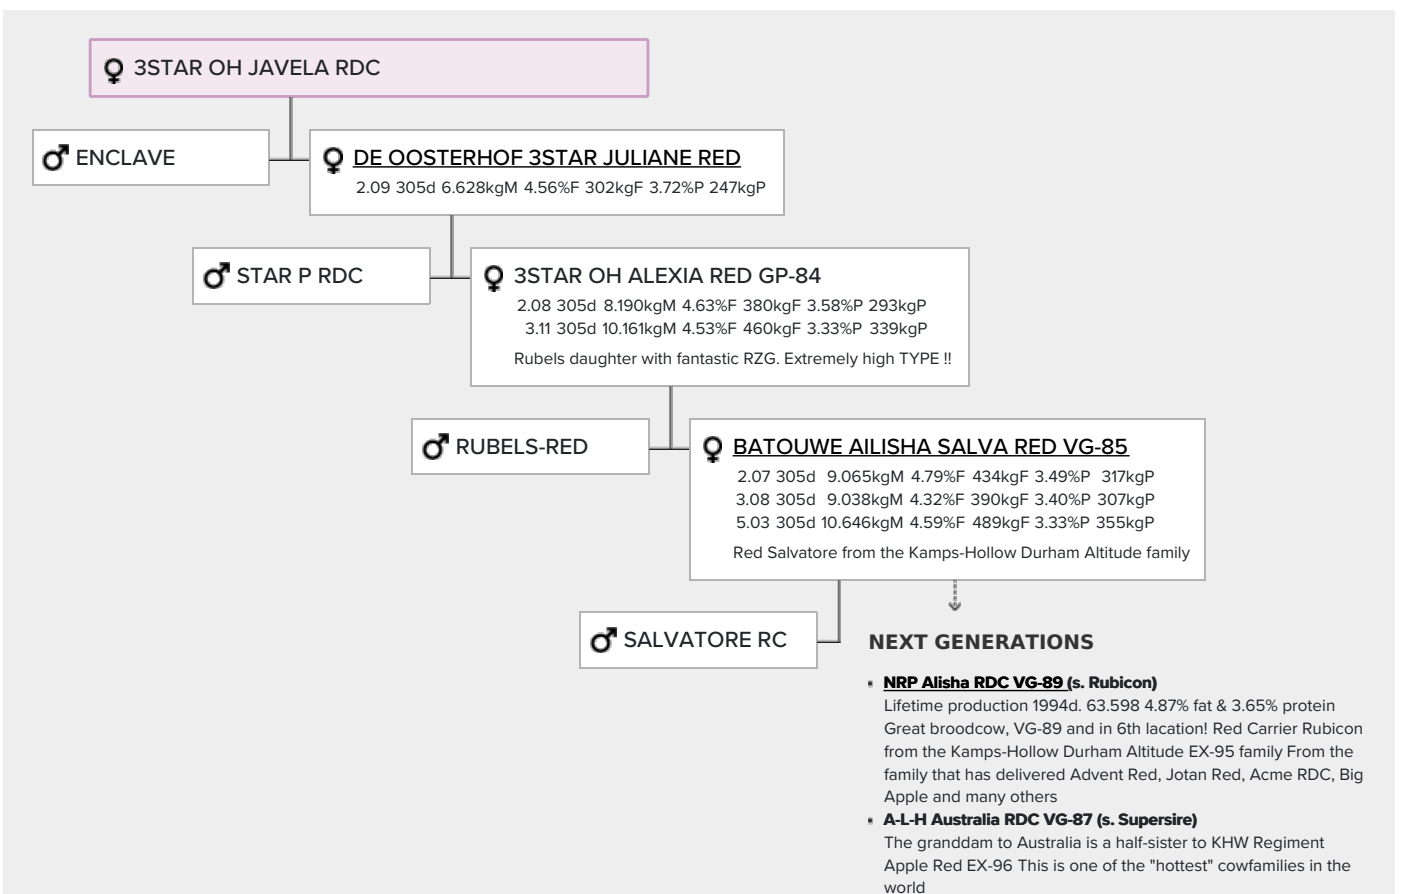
♀ 3STAR OH JAVELA RDC

♂ ENCLAVE

♀ DE OOSTERHOF 3STAR JULIANE RED
2.09 305d 6.628kgM 4.56%F 302kgF 3.72%P 247kgP

♂ STAR P RDC

♀ 3STAR OH ALEXIA RED GP-84
2.08 305d 8.190kgM 4.63%F 380kgF 3.58%P 293kgP
3.11 305d 10.161kgM 4.53%F 460kgF 3.33%P 339kgP
Rubels daughter with fantastic RZG. Extremely high TYPE !!

♂ RUBELS-RED

♀ BATOUWE AILISHA SALVA RED VG-85
2.07 305d 9.065kgM 4.79%F 434kgF 3.49%P 317kgP
3.08 305d 9.038kgM 4.32%F 390kgF 3.40%P 307kgP
5.03 305d 10.646kgM 4.59%F 489kgF 3.33%P 355kgP
Red Salvatore from the Kamps-Hollow Durham Altitude family

♂ SALVATORE RC

NEXT GENERATIONS

- NRP Alisha RDC VG-89 (s. Rubicon)
Lifetime production 1994d. 63.598 4.87% fat & 3.65% protein Great broodcow, VG-89 and in 6th lacation! Red Carrier Rubicon from the Kamps-Hollow Durham Altitude EX-95 family From the family that has delivered Advent Red, Jotan Red, Acme RDC, Big Apple and many others
- A-L-H Australia RDC VG-87 (s. Supersire)
The granddam to Australia is a half-sister to KHW Regiment Apple Red EX-96 This is one of the "hottest" cowfamilies in the world